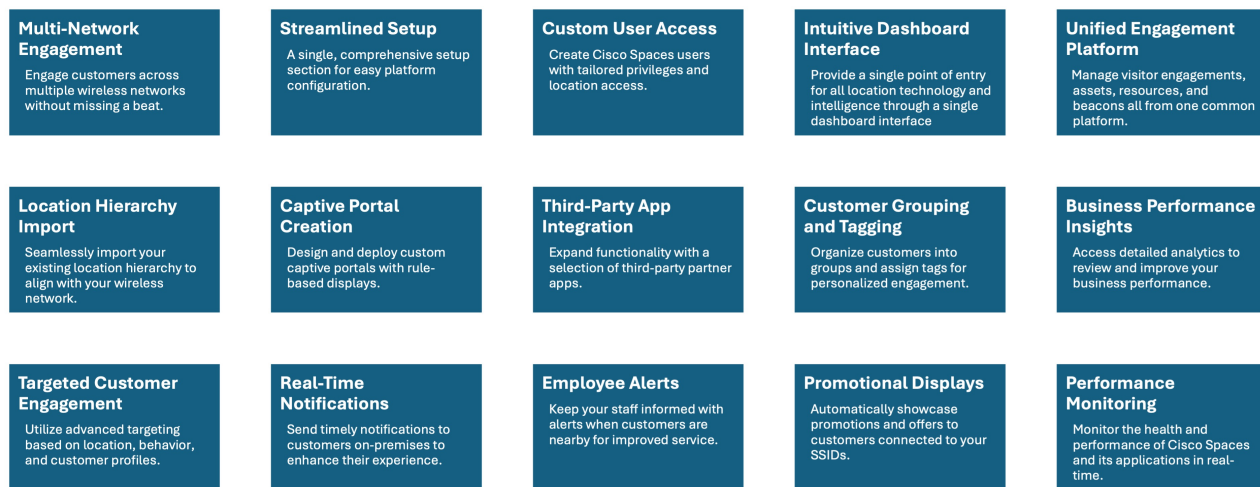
Multi-Network Engagement

Engage customers across multiple wireless networks without missing a beat.

Streamlined Setup

A single, comprehensive setup section for easy platform configuration.

Custom User Access

Create Cisco Spaces users with tailored privileges and location access.

Intuitive Dashboard Interface

Provide a single point of entry for all location technology and intelligence through a single dashboard interface

Unified Engagement Platform

Manage visitor engagements, assets, resources, and beacons all from one common platform.

Location Hierarchy Import

Seamlessly import your existing location hierarchy to align with your wireless network.

Captive Portal Creation

Design and deploy custom captive portals with rule-based displays.

Third-Party App Integration

Expand functionality with a selection of third-party partner apps.

Customer Grouping and Tagging

Organize customers into groups and assign tags for personalized engagement.

Business Performance Insights

Access detailed analytics to review and improve your business performance.

Targeted Customer Engagement

Utilize advanced targeting based on location, behavior, and customer profiles.

Real-Time Notifications

Send timely notifications to customers on-premises to enhance their experience.

Employee Alerts

Keep your staff informed with alerts when customers are nearby for improved service.

Promotional Displays

Automatically showcase promotions and offers to customers connected to your SSIDs.

Performance Monitoring

Monitor the health and performance of Cisco Spaces and its applications in real-time.